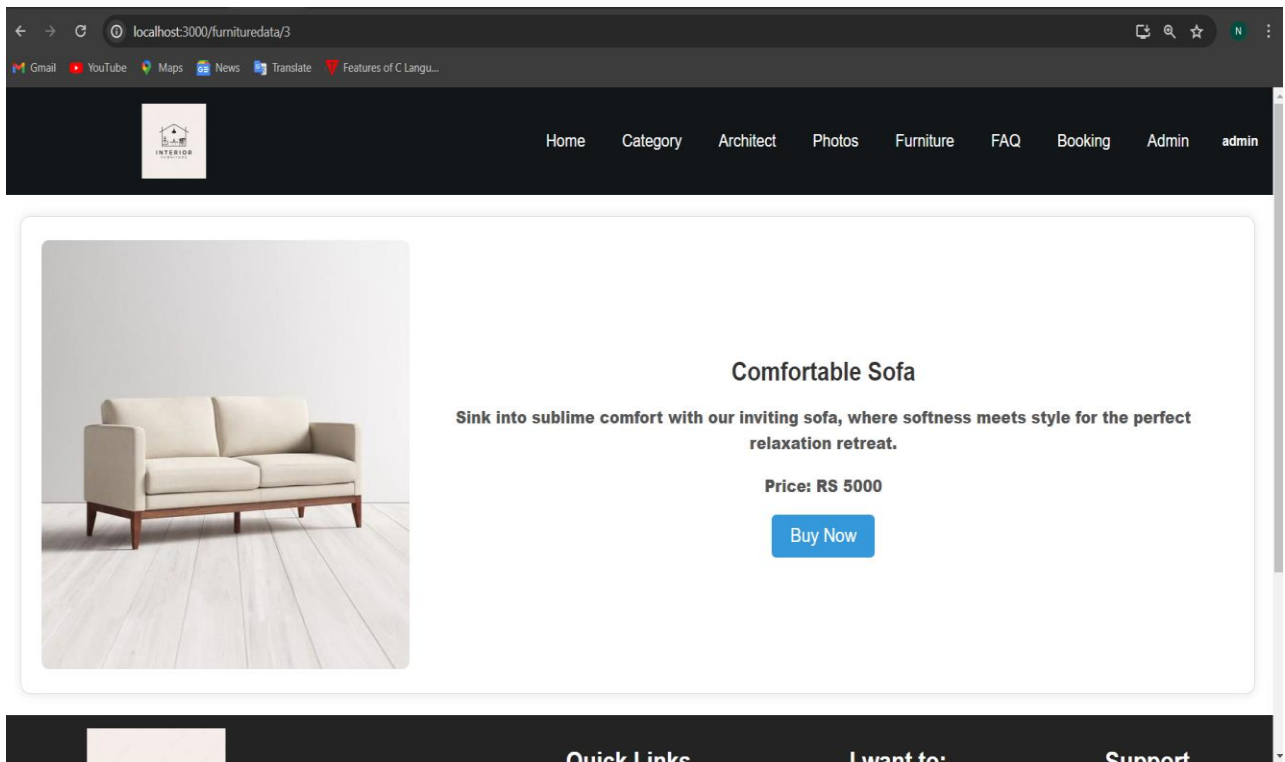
localhost:3000/furnituredata/3

N

Gmail YouTube Maps News Translate Features of C Langu...

INTERIOR

Home Category Architect Photos Furniture FAQ Booking Admin admin

Comfortable Sofa

Sink into sublime comfort with our inviting sofa, where softness meets style for the perfect relaxation retreat.

Price: RS 5000

Buy Now

Quick Links

I want to:

Support